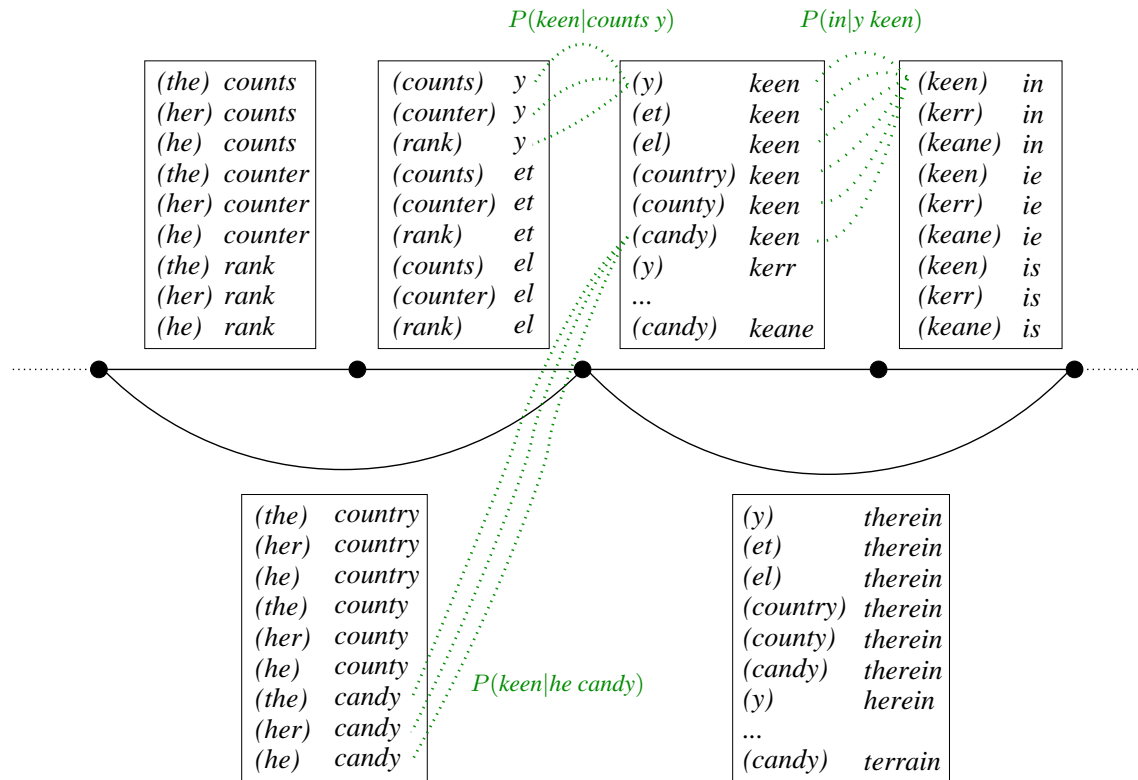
$P(keen|counts\ y)$

$P(in|y\ keen)$

| | |
|---|---|
| (the) | counts |
| (her) | counts |
| (he) | counts |
| (the) | counter |
| (her) | counter |
| (he) | counter |
| (the) | rank |
| (her) | rank |
| (he) | rank |

| | |
|---|---|
| (counts) | y |
| (counter) | y |
| (rank) | y |
| (counts) | et |
| (counter) | et |
| (rank) | et |
| (counts) | el |
| (counter) | el |
| (rank) | el |

| | |
|---|---|
| (y) | keen |
| (et) | keen |
| (el) | keen |
| (country) | keen |
| (county) | keen |
| (candy) | keen |
| (y) | kerr |
| ... | |
| (candy) | keane |

| | |
|---|---|
| (keen) | in |
| (kerr) | in |
| (keane) | in |
| (keen) | ie |
| (kerr) | ie |
| (keane) | ie |
| (keen) | is |
| (kerr) | is |
| (keane) | is |

| | |
|---|---|
| (the) | country |
| (her) | country |
| (he) | country |
| (the) | county |
| (her) | county |
| (he) | county |
| (the) | candy |
| (her) | candy |
| (he) | candy |

$P(keen|he\ candy)$

| | |
|---|---|
| (y) | therein |
| (et) | therein |
| (el) | therein |
| (country) | therein |
| (county) | therein |
| (candy) | therein |
| (y) | herein |
| ... | |
| (candy) | terrain |